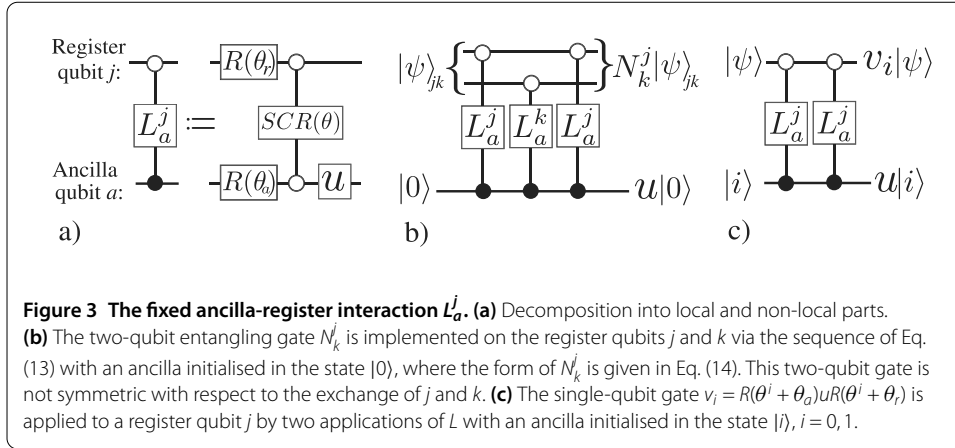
Register qubit $j$:

Ancilla qubit $a$:

$L_a^j$ $:=$ $R(\theta_r)$ $SCR(\theta)$ $R(\theta_a)$ $u$

a)

$|\psi\rangle_{jk}$ $L_a^j$ $L_a^k$ $L_a^j$ $N_k^j|\psi\rangle_{jk}$

$|0\rangle$ $u|0\rangle$

b)

$|\psi\rangle$ $L_a^j$ $L_a^j$ $v_i|\psi\rangle$

$|i\rangle$ $u|i\rangle$

c)

**Figure 3 The fixed ancilla-register interaction $L_a^j$. (a)** Decomposition into local and non-local parts. **(b)** The two-qubit entangling gate $N_k^j$ is implemented on the register qubits $j$ and $k$ via the sequence of Eq. (13) with an ancilla initialised in the state $|0\rangle$, where the form of $N_k^j$ is given in Eq. (14). This two-qubit gate is not symmetric with respect to the exchange of $j$ and $k$. **(c)** The single-qubit gate $v_i = R(\theta^i + \theta_a)uR(\theta^i + \theta_r)$ is applied to a register qubit $j$ by two applications of $L$ with an ancilla initialised in the state $|i\rangle$, $i = 0, 1$.